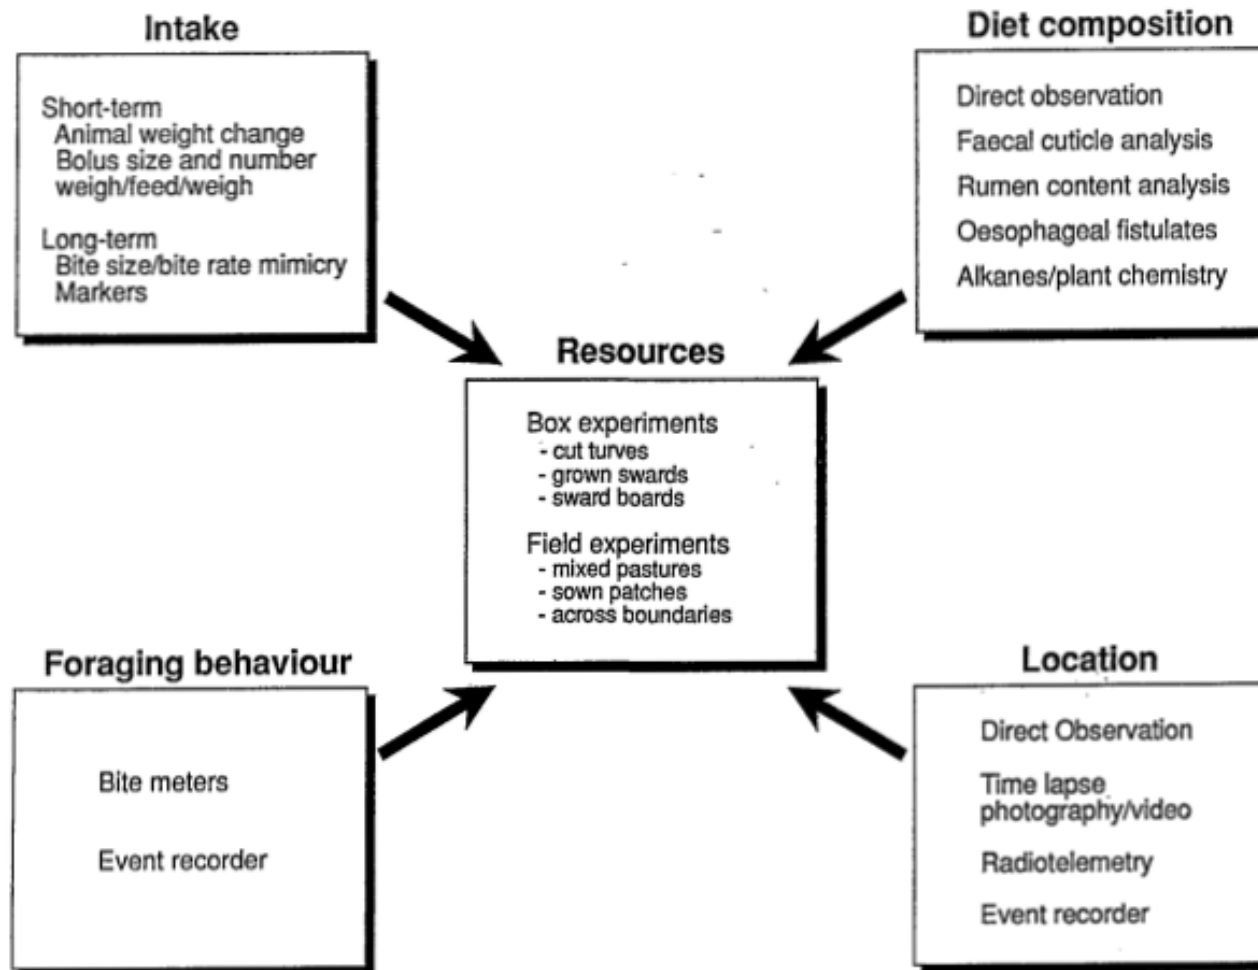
Intake

Short-term
Animal weight change
Bolus size and number
weigh/feed/weigh

Long-term
Bite size/bite rate mimicry
Markers

Diet composition

Direct observation

Faecal cuticle analysis

Rumen content analysis

Oesophageal fistulates

Alkanes/plant chemistry

Resources

Box experiments
- cut turves
- grown swards
- sward boards

Field experiments
- mixed pastures
- sown patches
- across boundaries

Foraging behaviour

Bite meters

Event recorder

Location

Direct Observation

Time lapse photography/video

Radiotelemetry

Event recorder